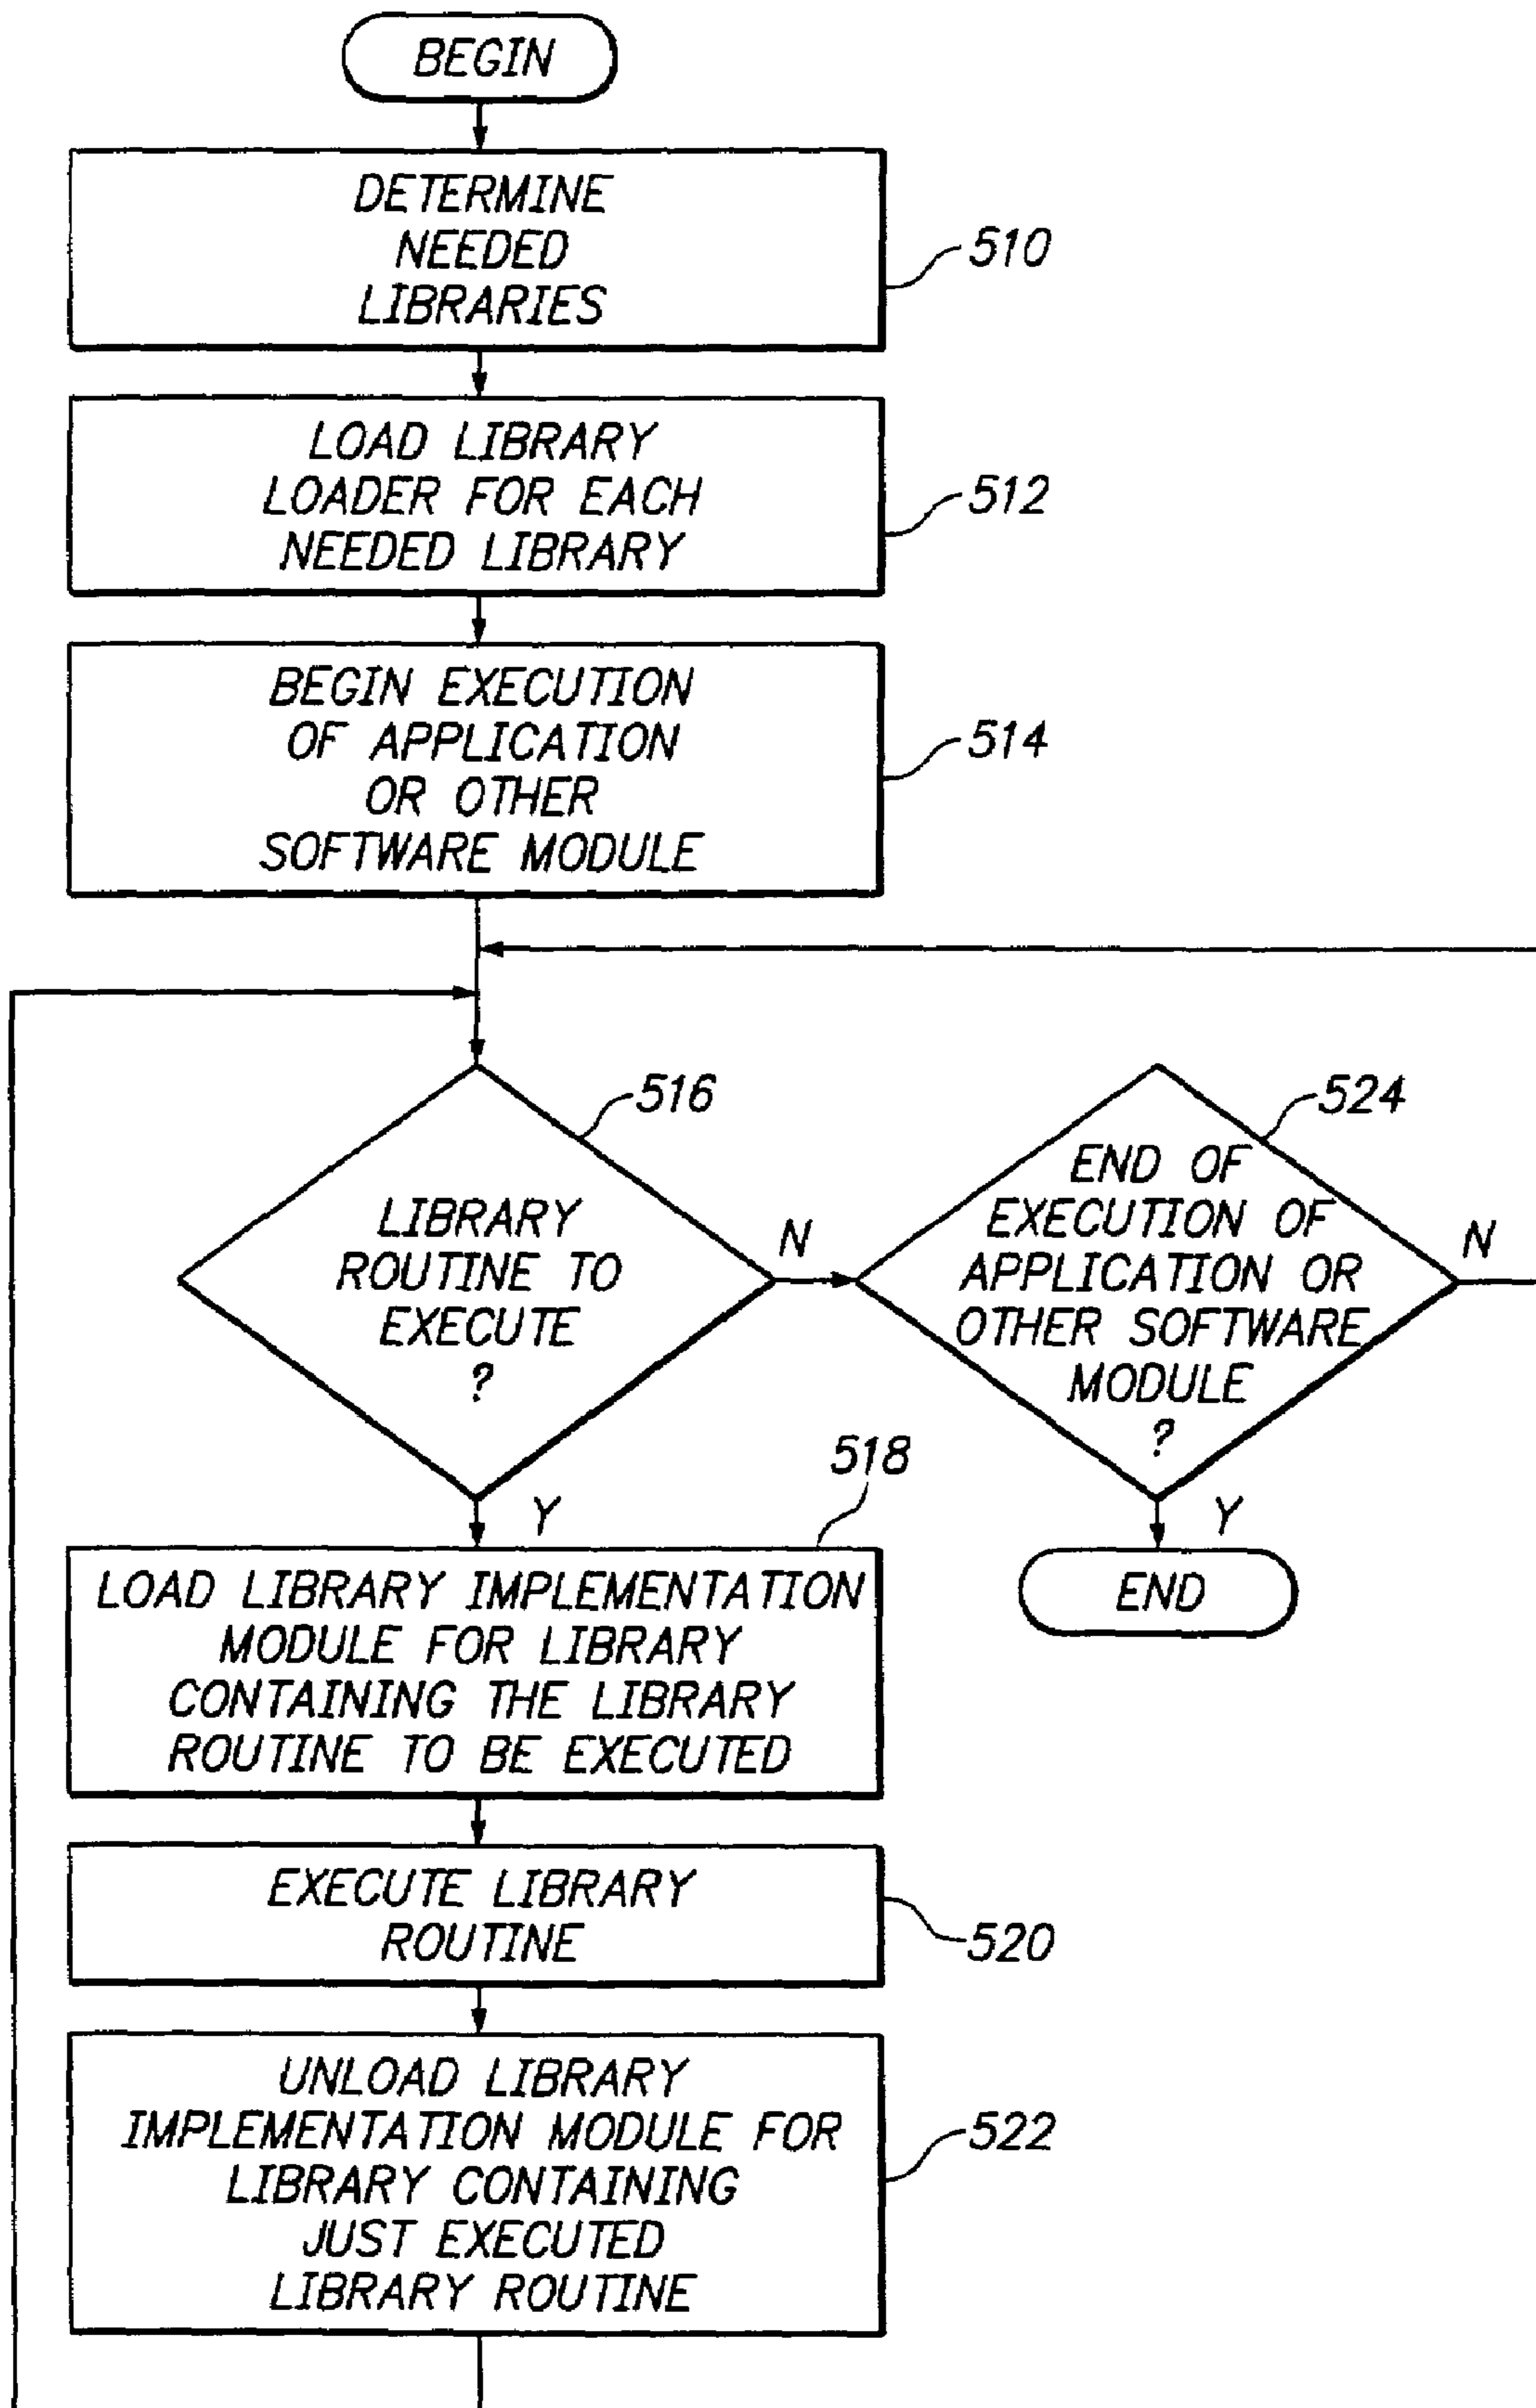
BEGIN

DETERMINE NEEDED LIBRARIES

510

LOAD LIBRARY LOADER FOR EACH NEEDED LIBRARY

512

BEGIN EXECUTION OF APPLICATION OR OTHER SOFTWARE MODULE

514

516

LIBRARY ROUTINE TO EXECUTE ?

N

524

END OF EXECUTION OF APPLICATION OR OTHER SOFTWARE MODULE ?

N

Y

518

Y

LOAD LIBRARY IMPLEMENTATION MODULE FOR LIBRARY CONTAINING THE LIBRARY ROUTINE TO BE EXECUTED

END

EXECUTE LIBRARY ROUTINE

520

UNLOAD LIBRARY IMPLEMENTATION MODULE FOR LIBRARY CONTAINING JUST EXECUTED LIBRARY ROUTINE

522